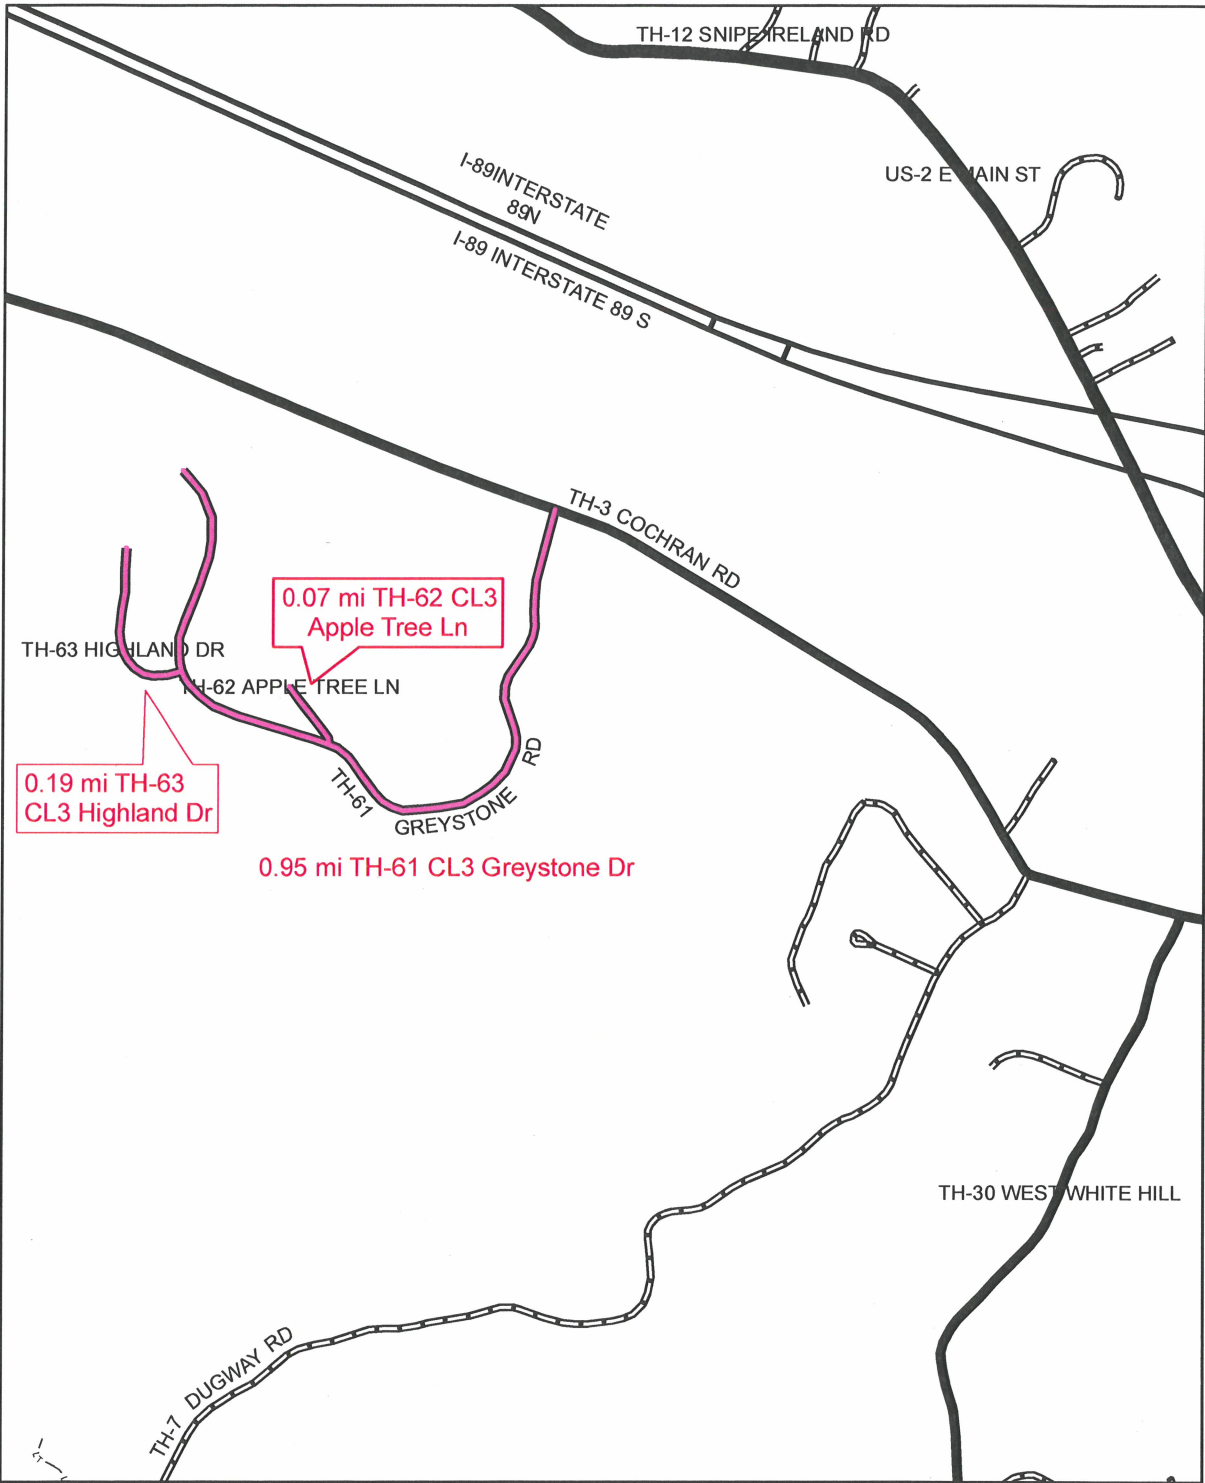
TH-12 SNIPE IRELAND RD

US-2 E MAIN ST

I-89INTERSTATE 89N

I-89 INTERSTATE 89 S

TH-3 COCHRAN RD

0.07 mi TH-62 CL3 Apple Tree Ln

TH-63 HIGHLAND DR

TH-62 APPLE TREE LN

0.19 mi TH-63 CL3 Highland Dr

TH-61 GREYSTONE RD

0.95 mi TH-61 CL3 Greystone Dr

TH-30 WEST WHITE HILL

TH-7 DUGWAY RD